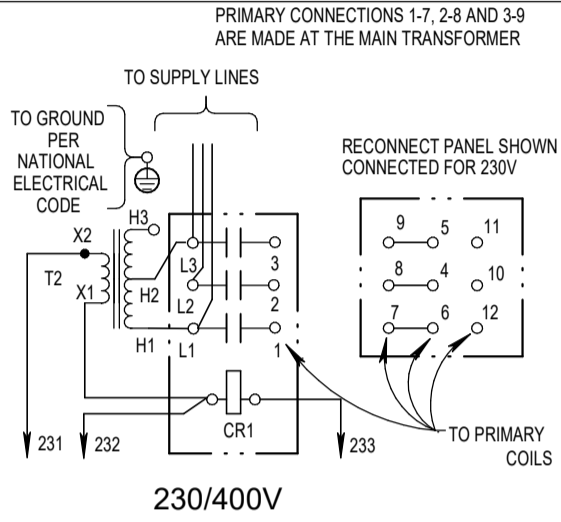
PRIMARY CONNECTIONS 1-7, 2-8 AND 3-9 ARE MADE AT THE MAIN TRANSFORMER

TO SUPPLY LINES

TO GROUND PER NATIONAL ELECTRICAL CODE

RECONNECT PANEL SHOWN CONNECTED FOR 230V

H3
X2
T2
X1
H2
H1
L3
L2
L1
3
2
1

9
5
11
8
4
10
7
6
12

CR1

231
232
233

TO PRIMARY COILS

230/400V